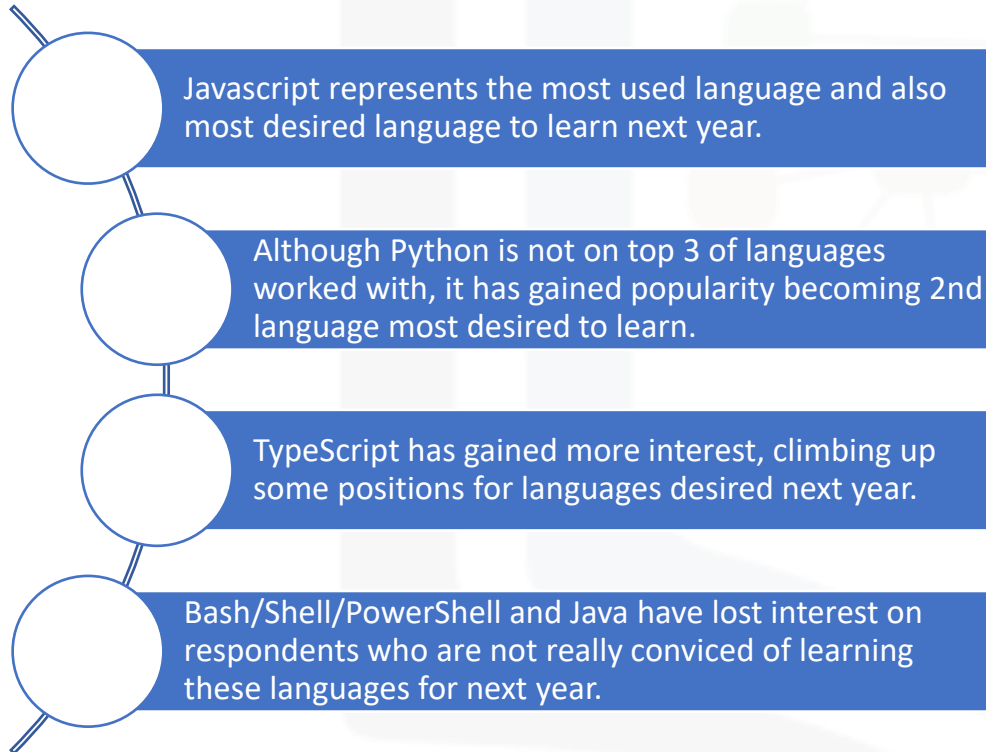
Javascript represents the most used language and also most desired language to learn next year.

Although Python is not on top 3 of languages worked with, it has gained popularity becoming 2nd language most desired to learn.

TypeScript has gained more interest, climbing up some positions for languages desired next year.

Bash/Shell/PowerShell and Java have lost interest on respondents who are not really conviced of learning these languages for next year.